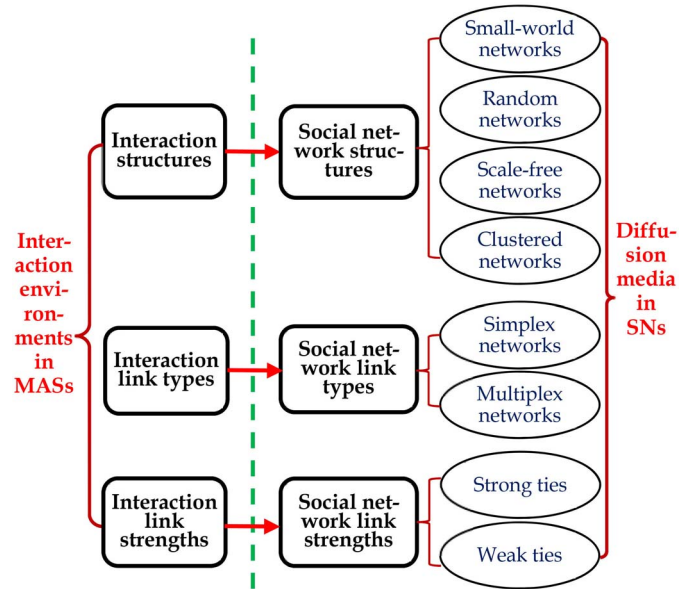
Interaction environments in MASs

Interaction structures

Interaction link types

Interaction link strengths

Social network structures

Social network link types

Social network link strengths

Small-world networks

Random networks

Scale-free networks

Clustered networks

Simplex networks

Multiplex networks

Strong ties

Weak ties

Diffusion media in SNs